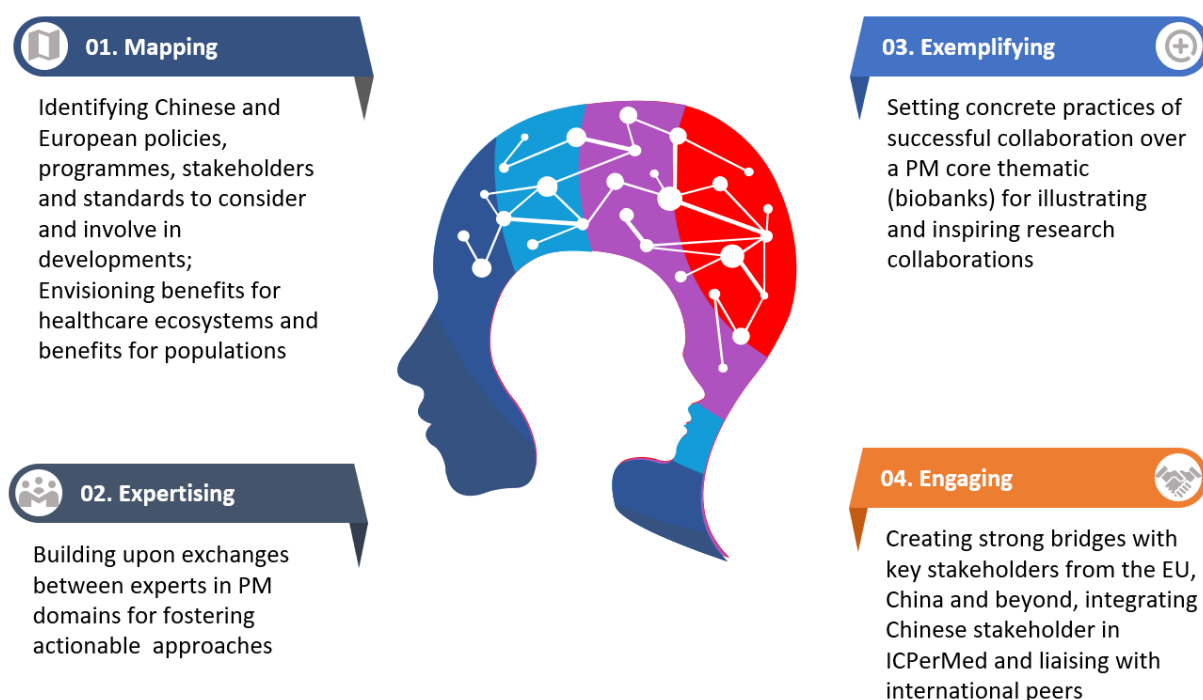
01. Mapping

Identifying Chinese and European policies, programmes, stakeholders and standards to consider and involve in developments;
Envisioning benefits for healthcare ecosystems and benefits for populations

03. Exemplifying

Setting concrete practices of successful collaboration over a PM core thematic (biobanks) for illustrating and inspiring research collaborations

02. Expertising

Building upon exchanges between experts in PM domains for fostering actionable approaches

04. Engaging

Creating strong bridges with key stakeholders from the EU, China and beyond, integrating Chinese stakeholder in ICPerMed and liaising with international peers